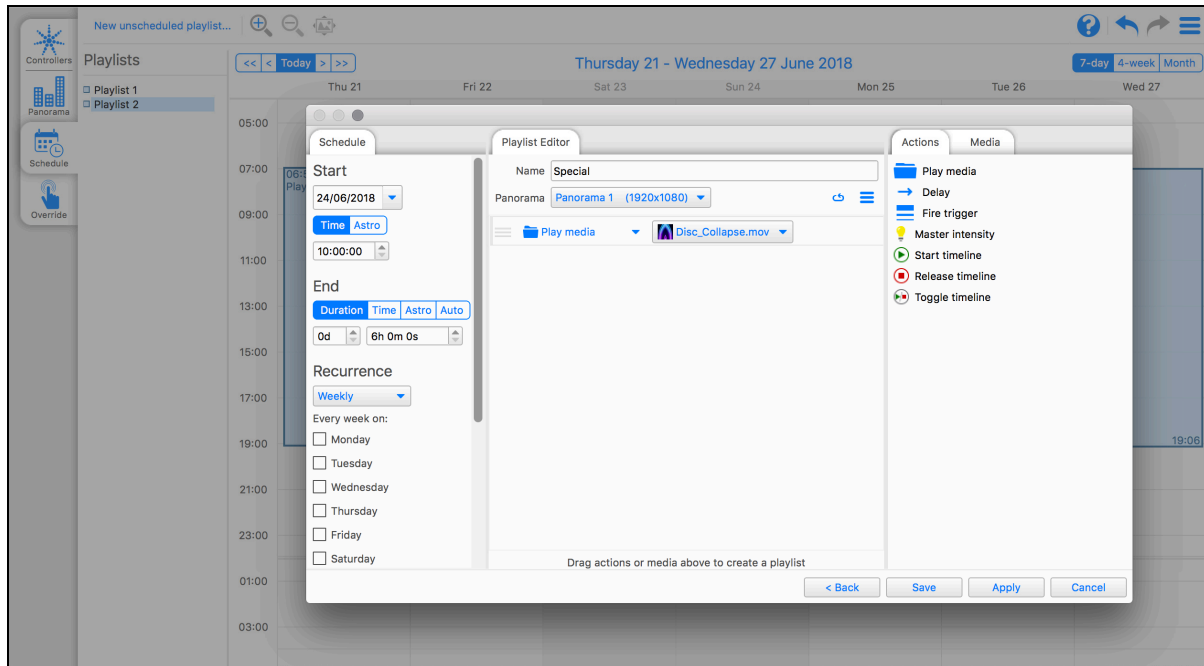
Controllers
Panorama
Schedule
Override

New unscheduled playlist...

Playlists
Playlist 1
Playlist 2

<< < Today > >>
Thursday 21 - Wednesday 27 June 2018
7-day 4-week Month

Thu 21 Fri 22 Sat 23 Sun 24 Mon 25 Tue 26 Wed 27

05:00
07:00
09:00
11:00
13:00
15:00
17:00
19:00
21:00
23:00
01:00
03:00

06:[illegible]
Play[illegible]
19:06

Schedule
Start
24/06/2018
Time Astro
10:00:00
End
Duration Time Astro Auto
0d 6h 0m 0s
Recurrence
Weekly
Every week on:
Monday
Tuesday
Wednesday
Thursday
Friday
Saturday

Playlist Editor
Name Special
Panorama Panorama 1 (1920x1080)
Play media Disc_Collapse.mov
Drag actions or media above to create a playlist

Actions Media
Play media
Delay
Fire trigger
Master intensity
Start timeline
Release timeline
Toggle timeline

< Back Save Apply Cancel